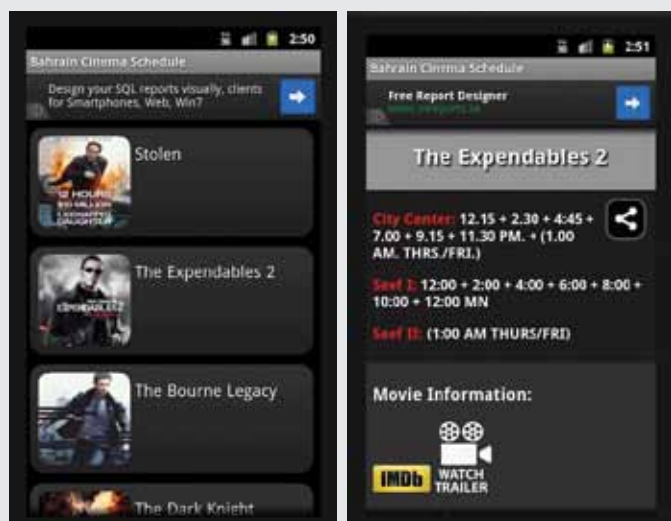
2:50

Bahrain Cinema Schedule

Design your SQL reports visually, clients for Smartphones, Web, Win7

Stolen

12 HOURS $10 MILLION 1 KIDNAPPED DAUGHTER

The Expendables 2

EXPENDABLES 2

The Bourne Legacy

The Dark Knight

2:51

Bahrain Cinema Schedule

Free Report Designer

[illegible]

The Expendables 2

City Center: 12.15 + 2.30 + 4:45 + 7.00 + 9.15 + 11.30 PM. + (1.00 AM. THRS./FRI.)

Seef I: 12:00 + 2:00 + 4:00 + 6:00 + 8:00 + 10:00 + 12:00 MN

Seef II: (1:00 AM THURS/FRI)

Movie Information:

IMDb

WATCH TRAILER